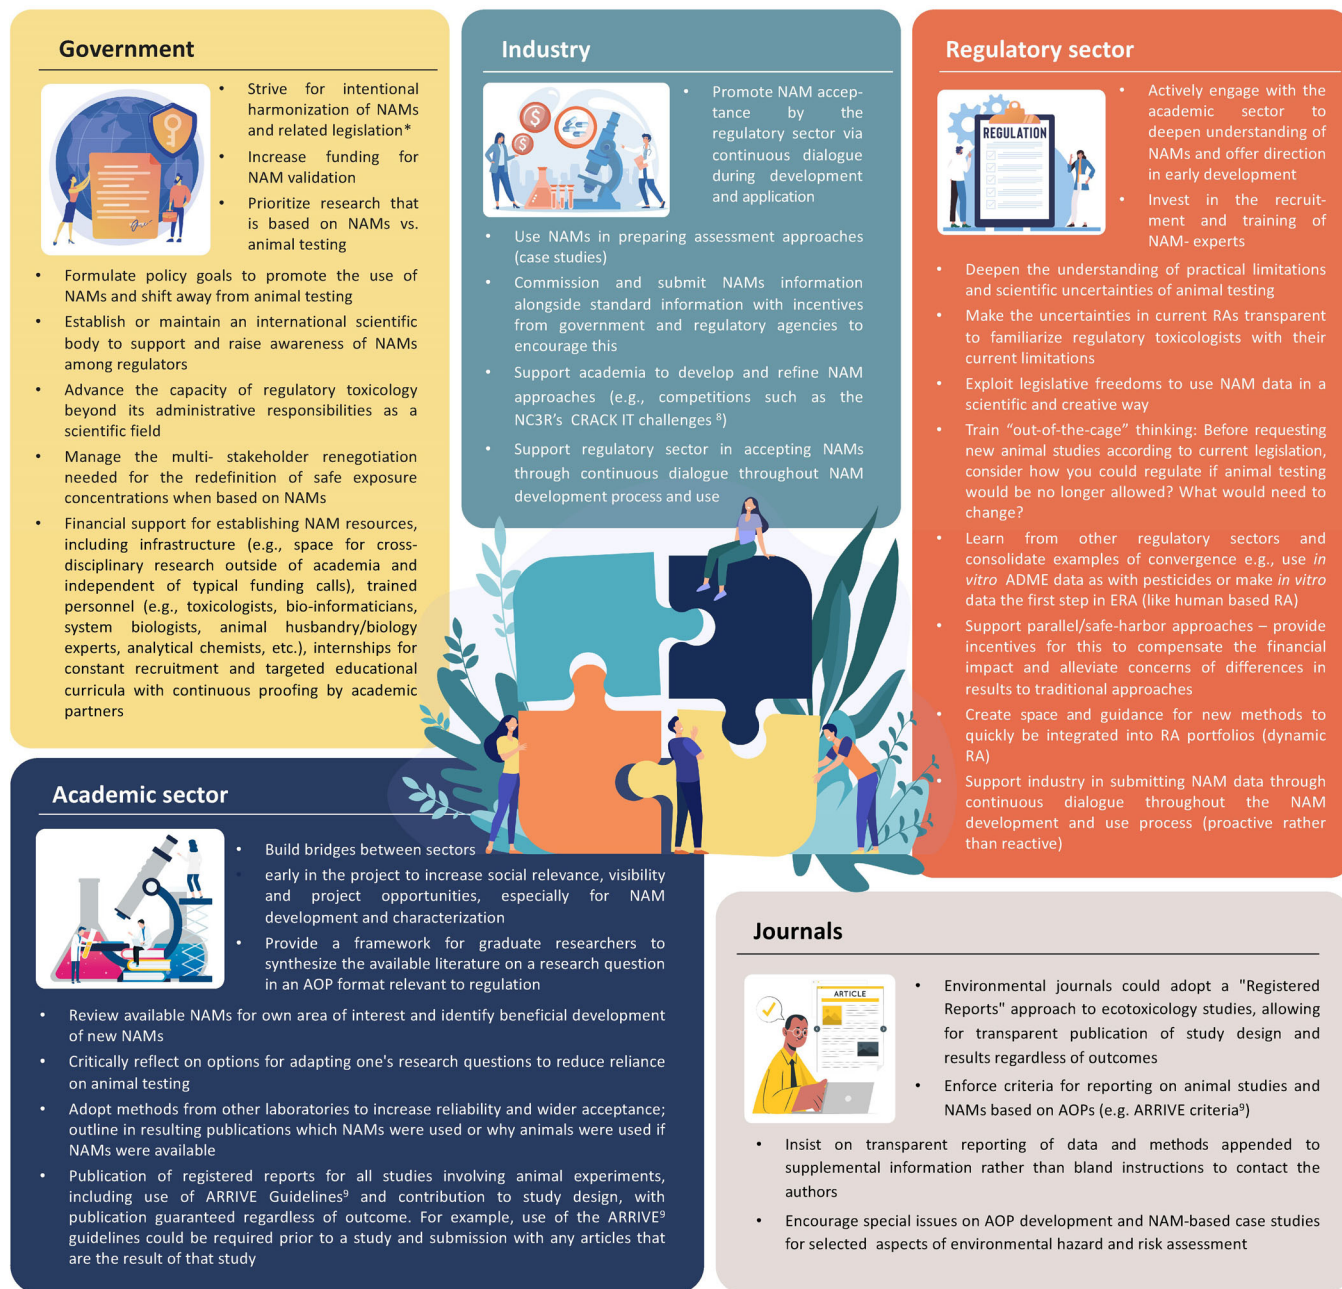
Government

- Strive for intentional harmonization of NAMs and related legislation*
- Increase funding for NAM validation
- Prioritize research that is based on NAMs vs. animal testing
- Formulate policy goals to promote the use of NAMs and shift away from animal testing
- Establish or maintain an international scientific body to support and raise awareness of NAMs among regulators
- Advance the capacity of regulatory toxicology beyond its administrative responsibilities as a scientific field
- Manage the multi- stakeholder renegotiation needed for the redefinition of safe exposure concentrations when based on NAMs
- Financial support for establishing NAM resources, including infrastructure (e.g., space for cross-disciplinary research outside of academia and independent of typical funding calls), trained personnel (e.g., toxicologists, bio-informaticians, system biologists, animal husbandry/biology experts, analytical chemists, etc.), internships for constant recruitment and targeted educational curricula with continuous proofing by academic partners

Industry

- Promote NAM acceptance by the regulatory sector via continuous dialogue during development and application
- Use NAMs in preparing assessment approaches (case studies)
- Commission and submit NAMs information alongside standard information with incentives from government and regulatory agencies to encourage this
- Support academia to develop and refine NAM approaches (e.g., competitions such as the NC3R's CRACK IT challenges $^{8}$)
- Support regulatory sector in accepting NAMs through continuous dialogue throughout NAM development process and use

Regulatory sector

REGULATION

- Actively engage with the academic sector to deepen understanding of NAMs and offer direction in early development
- Invest in the recruitment and training of NAM- experts
- Deepen the understanding of practical limitations and scientific uncertainties of animal testing
- Make the uncertainties in current RAs transparent to familiarize regulatory toxicologists with their current limitations
- Exploit legislative freedoms to use NAM data in a scientific and creative way
- Train "out-of-the-cage" thinking: Before requesting new animal studies according to current legislation, consider how you could regulate if animal testing would be no longer allowed? What would need to change?
- Learn from other regulatory sectors and consolidate examples of convergence e.g., use in vitro ADME data as with pesticides or make in vitro data the first step in ERA (like human based RA)
- Support parallel/safe-harbor approaches – provide incentives for this to compensate the financial impact and alleviate concerns of differences in results to traditional approaches
- Create space and guidance for new methods to quickly be integrated into RA portfolios (dynamic RA)
- Support industry in submitting NAM data through continuous dialogue throughout the NAM development and use process (proactive rather than reactive)

Academic sector

- Build bridges between sectors
- early in the project to increase social relevance, visibility and project opportunities, especially for NAM development and characterization
- Provide a framework for graduate researchers to synthesize the available literature on a research question in an AOP format relevant to regulation
- Review available NAMs for own area of interest and identify beneficial development of new NAMs
- Critically reflect on options for adapting one's research questions to reduce reliance on animal testing
- Adopt methods from other laboratories to increase reliability and wider acceptance; outline in resulting publications which NAMs were used or why animals were used if NAMs were available
- Publication of registered reports for all studies involving animal experiments, including use of ARRIVE Guidelines$^{9}$ and contribution to study design, with publication guaranteed regardless of outcome. For example, use of the ARRIVE$^{9}$ guidelines could be required prior to a study and submission with any articles that are the result of that study

Journals

ARTICLE

- Environmental journals could adopt a "Registered Reports" approach to ecotoxicology studies, allowing for transparent publication of study design and results regardless of outcomes
- Enforce criteria for reporting on animal studies and NAMs based on AOPs (e.g. ARRIVE criteria$^{9}$)
- Insist on transparent reporting of data and methods appended to supplemental information rather than bland instructions to contact the authors
- Encourage special issues on AOP development and NAM-based case studies for selected aspects of environmental hazard and risk assessment